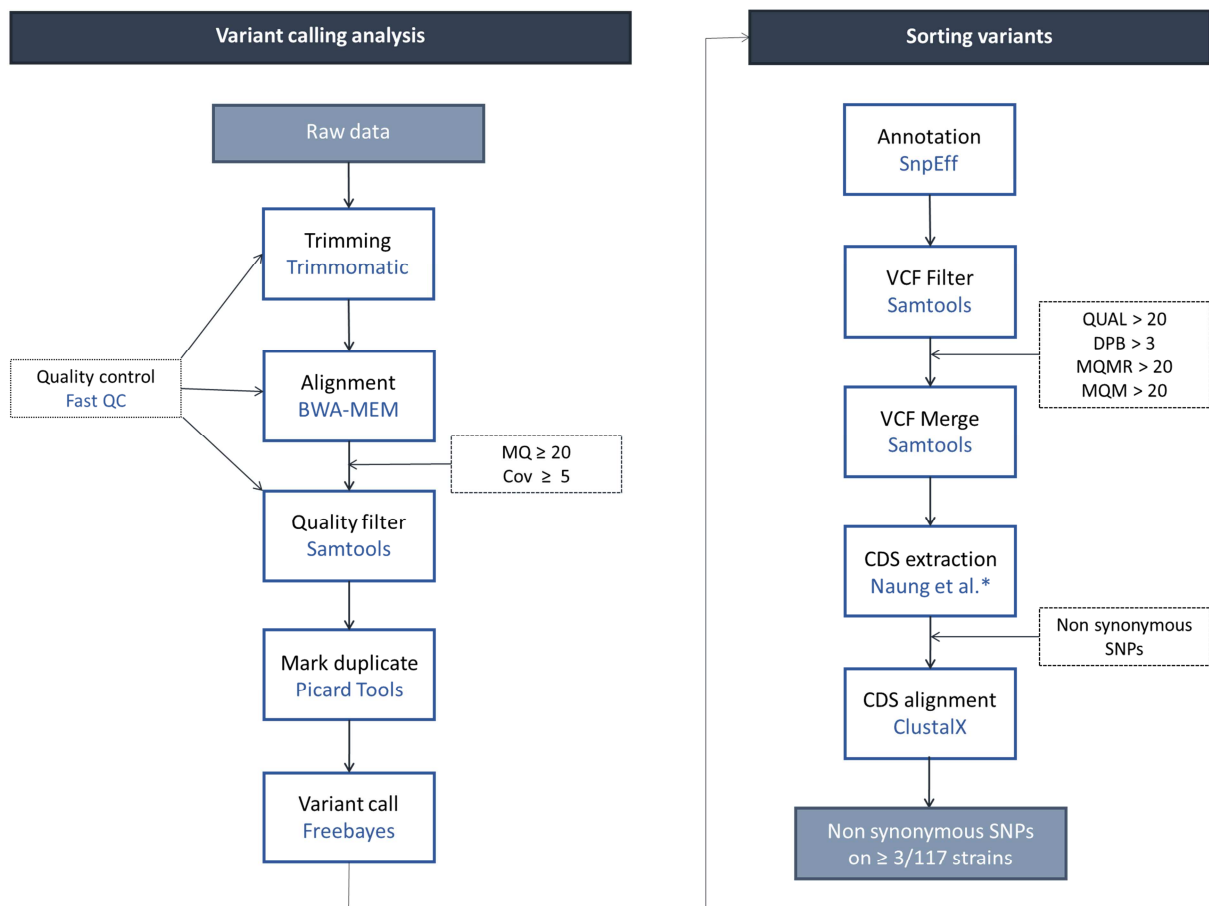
Variant calling analysis

Raw data

Trimming
Trimmomatic

Quality control
Fast QC

Alignment
BWA-MEM

MQ ≥ 20
Cov ≥ 5

Quality filter
Samtools

Mark duplicate
Picard Tools

Variant call
Freebayes

Sorting variants

Annotation
SnpEff

VCF Filter
Samtools

QUAL > 20
DPB > 3
MQMR > 20
MQM > 20

VCF Merge
Samtools

CDS extraction
Naung et al.*

Non synonymous
SNPs

CDS alignment
ClustalX

Non synonymous SNPs
on ≥ 3/117 strains